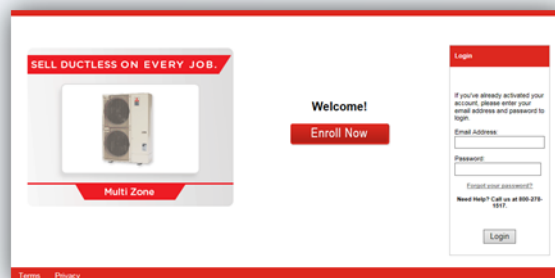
SELL DUCTLESS ON EVERY JOB.

Multi Zone

Welcome!

Enroll Now

Login

If you've already activated your account, please enter your email address and password to login.

Email Address:

Password:

Forgot your password?

Need Help? Call us at 800-278-1517.

Login

Terms Privacy